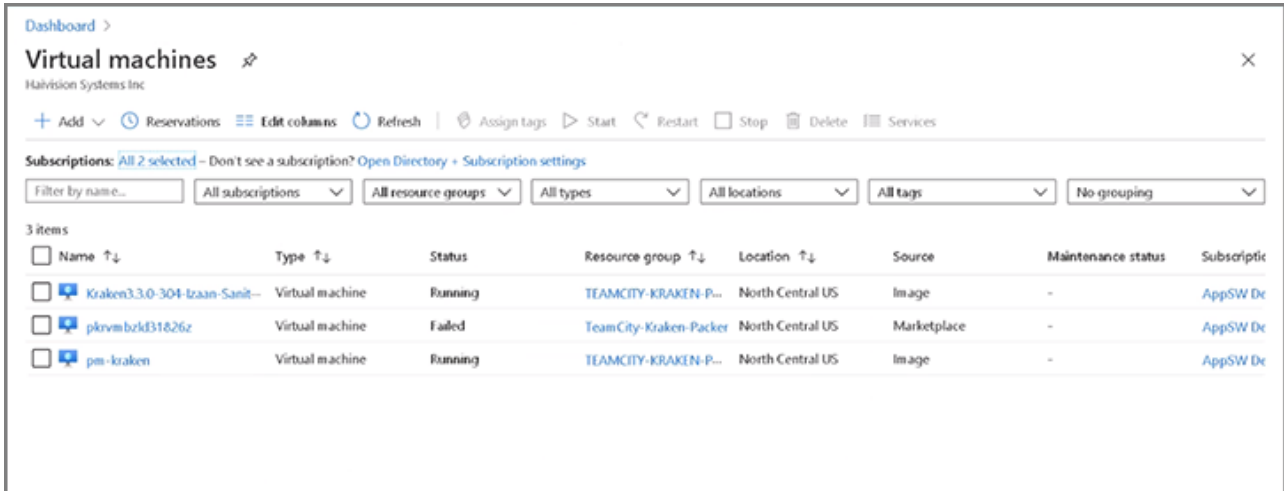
Dashboard >

Virtual machines

Haivision Systems Inc

+ Add | Reservations | Edit columns | Refresh | Assign tags | Start | Restart | Stop | Delete | Services

Subscriptions: All 2 selected – Don't see a subscription? Open Directory + Subscription settings

Filter by name... | All subscriptions | All resource groups | All types | All locations | All tags | No grouping

3 items

| Name ↑↓ | Type ↑↓ | Status | Resource group ↑↓ | Location ↑↓ | Source | Maintenance status | Subscriptio |
|---|---|---|---|---|---|---|---|
| Kraken3.3.0-304-Izaan-Sanit-... | Virtual machine | Running | TEAMCITY-KRAKEN-P... | North Central US | Image | - | AppSW De |
| pkrvmbzld31826z | Virtual machine | Failed | TeamCity-Kraken-Packer | North Central US | Marketplace | - | AppSW De |
| pm-kraken | Virtual machine | Running | TEAMCITY-KRAKEN-P... | North Central US | Image | - | AppSW De |